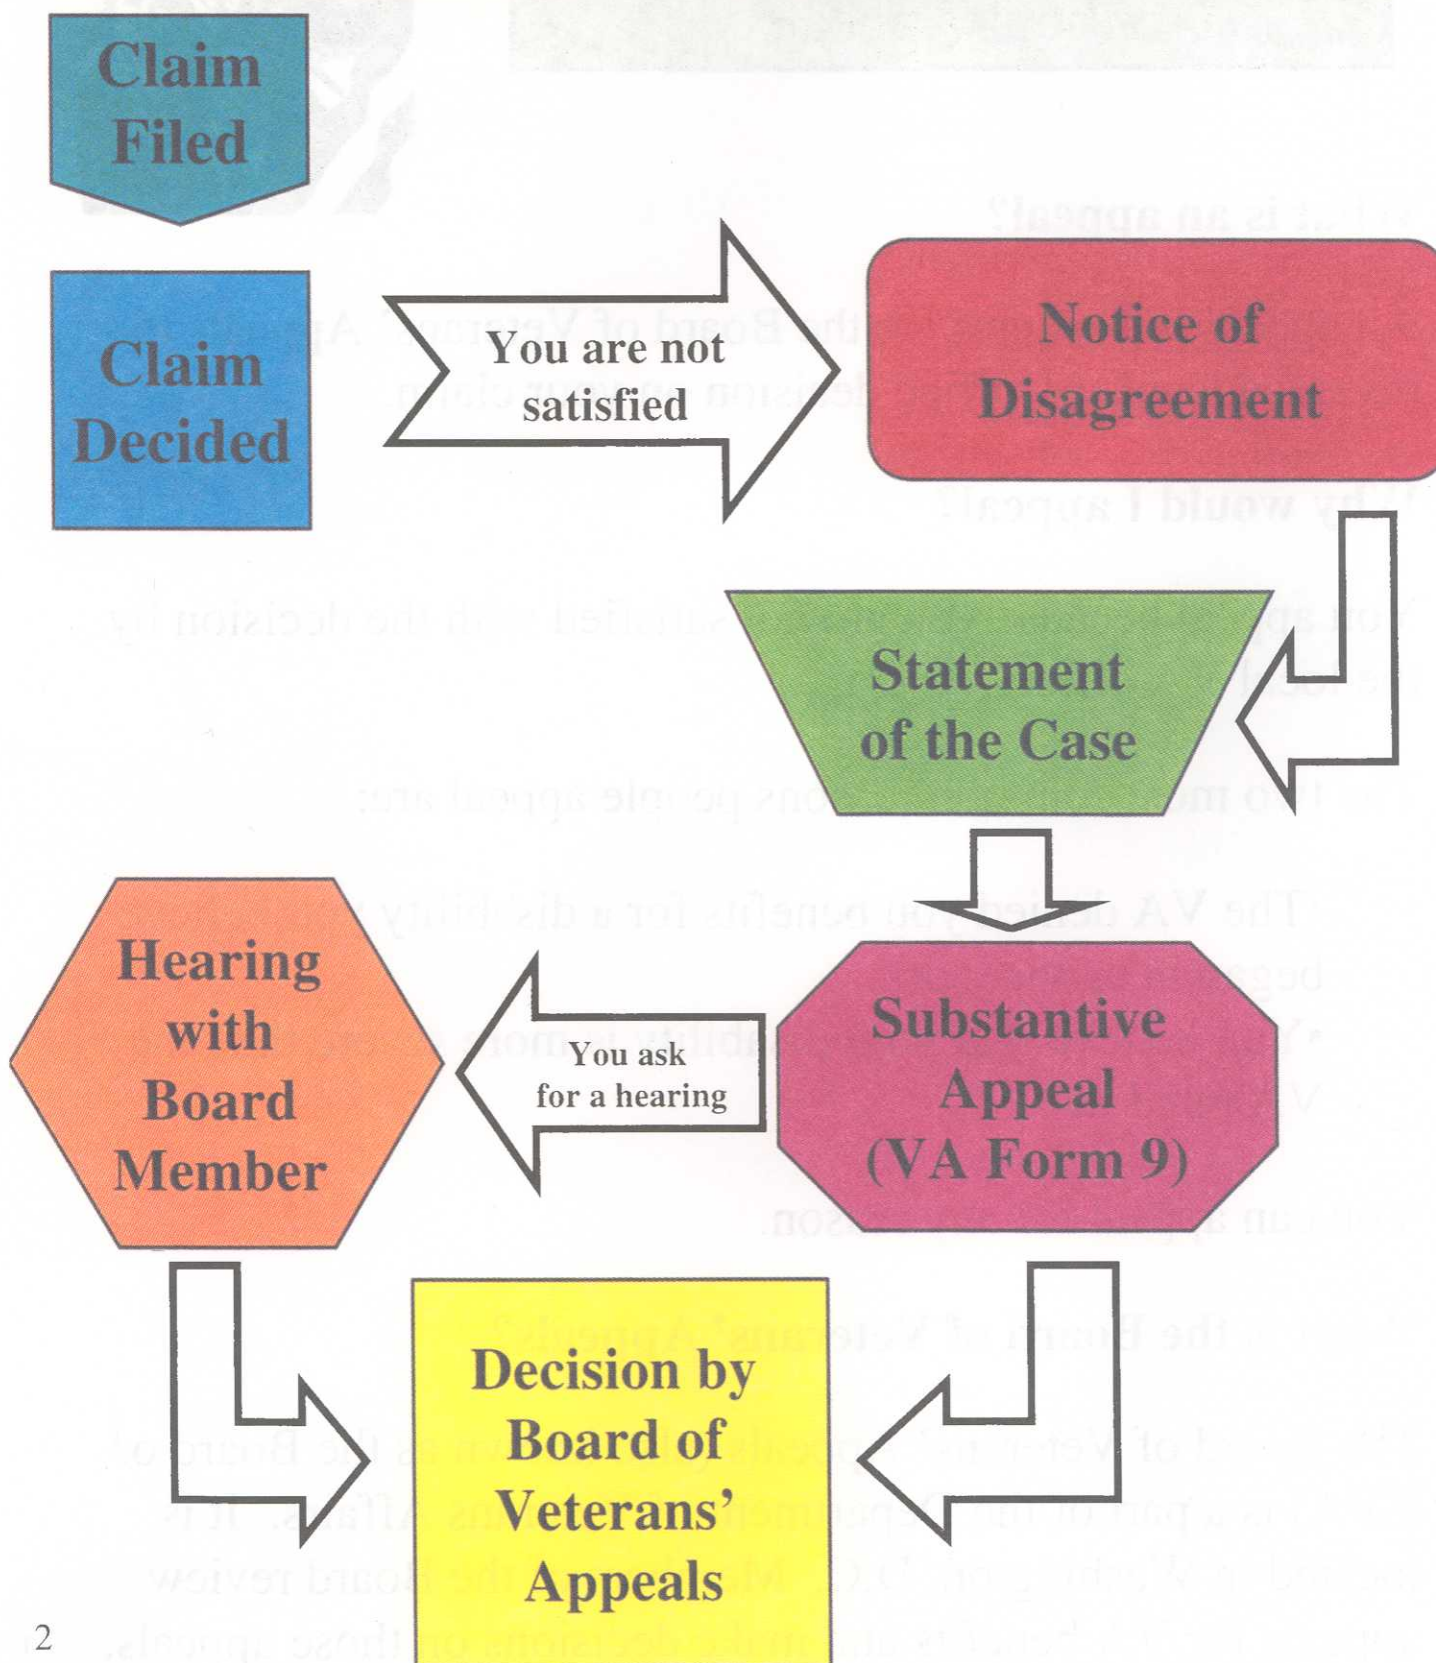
Claim Filed

Claim Decided

You are not satisfied

Notice of Disagreement

Statement of the Case

Hearing with Board Member

You ask for a hearing

Substantive Appeal (VA Form 9)

Decision by Board of Veterans' Appeals

2